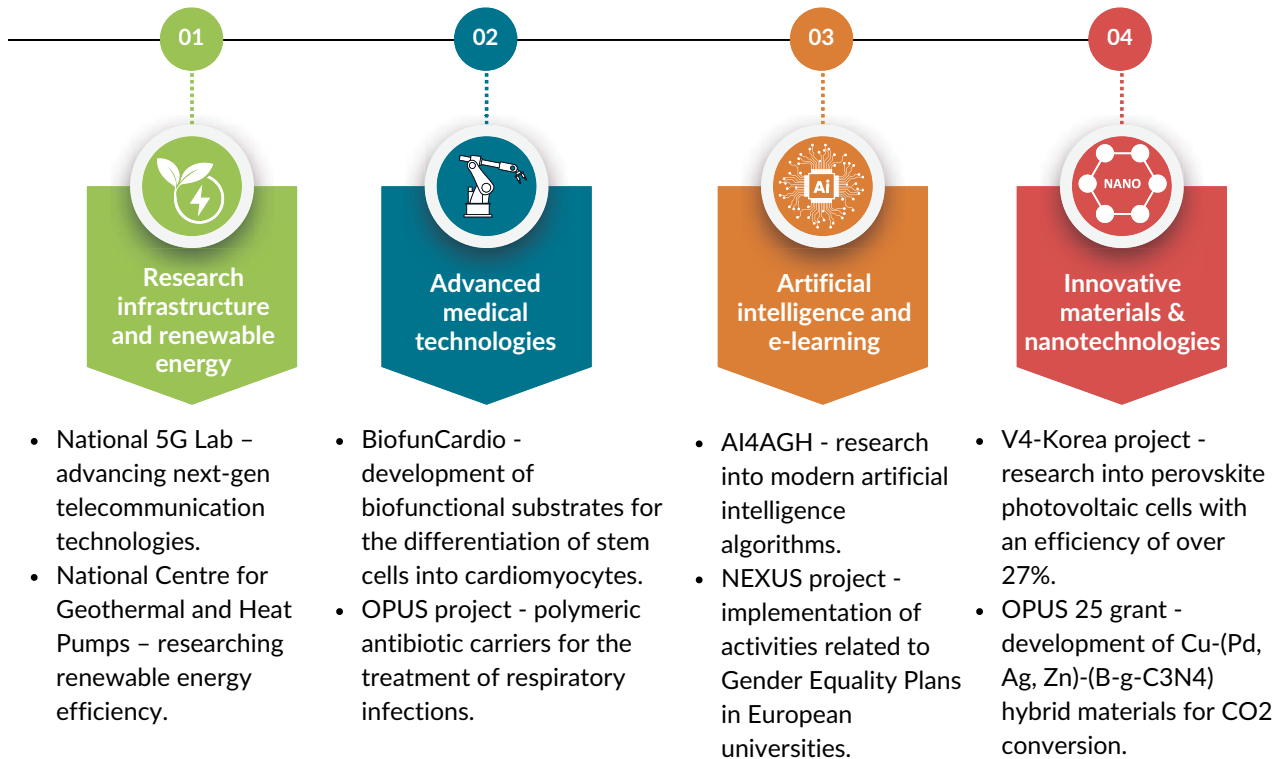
01

Research infrastructure and renewable energy

- National 5G Lab – advancing next-gen telecommunication technologies.
- National Centre for Geothermal and Heat Pumps – researching renewable energy efficiency.

02

Advanced medical technologies

- BiofunCardio - development of biofunctional substrates for the differentiation of stem cells into cardiomyocytes.
- OPUS project - polymeric antibiotic carriers for the treatment of respiratory infections.

03

Ai

Artificial intelligence and e-learning

- AI4AGH - research into modern artificial intelligence algorithms.
- NEXUS project - implementation of activities related to Gender Equality Plans in European universities.

04

NANO

Innovative materials & nanotechnologies

- V4-Korea project - research into perovskite photovoltaic cells with an efficiency of over 27%.
- OPUS 25 grant - development of Cu-(Pd, Ag, Zn)-(B-g-C3N4) hybrid materials for CO2 conversion.